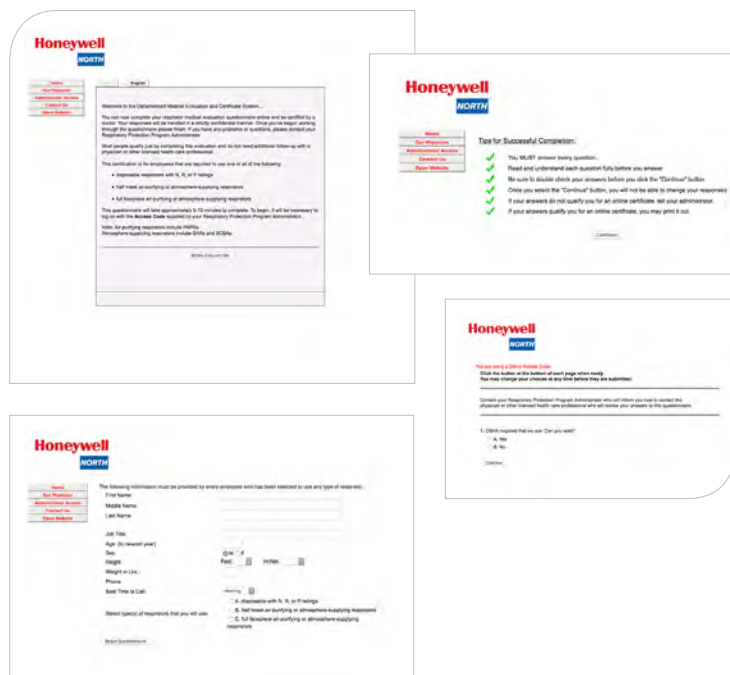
Honeywell
NORTH

Home
Our Physician
Administrator Access
Contact Us
Return Website

English

Welcome to the Datamerdent Medical Evaluation and Certificate System...

You can now complete your respirator medical evaluation questionnaire online and be certified by a doctor. Your responses will be handled in a strictly confidential manner. Once you've begun working through the questionnaire please finish. If you have any problems or questions, please contact your Respiratory Protection Program Administrator.

Most people qualify just by completing this evaluation and do not need additional follow up with a physician or other licensed health care professional.

This certification is for employees that are required to use one or all of the following:

• disposable respirators with N, R, or P ratings

• half mask air-purifying or atmosphere-supplying respirators

• full facepiece air purifying or atmosphere-supplying respirators

This questionnaire will take approximately 5-10 minutes to complete. To begin, it will be necessary to log on with the Access Code supplied by your Respiratory Protection Program Administrator.

Note: Air-purifying respirators include PAPRs
Atmosphere-supplying respirators include SARs and SCBAs

BEGIN EVALUATION

Honeywell
NORTH

Home
Our Physician
Administrator Access
Contact Us
Return Website

Tips for Successful Completion:

You MUST answer every question.
Read and understand each question fully before you answer.
Be sure to double check your answers before you click the "Continue" button.
Once you select the "Continue" button, you will not be able to change your responses.
If your answers do not qualify you for an online certificate, tell your administrator.
If your answers qualify you for an online certificate, you may print it out.

Continue

Honeywell
NORTH

You are using a Demo Access Code.
Click the button at the bottom of each page when ready.
You may change your choices at any time before they are submitted.

Contact your Respiratory Protection Program Administrator who will inform you how to contact the physician or other licensed health care professional who will review your answers to this questionnaire.

1. OSHA required that we ask: Can you read?
A. Yes
B. No

Continue

Honeywell
NORTH

Home
Our Physician
Administrator Access
Contact Us
Return Website

The following information must be provided by every employee who has been selected to use any type of respirator.

First Name:
Middle Name:
Last Name:
Job Title:
Age: (to nearest year)
Sex:
M F
Height:
Feet: Inches:
Weight in Lbs.:
Phone:
Best Time to Call:
Morning
Select type(s) of respirators that you will use:
A. disposable with N, R, or P ratings
B. half mask air-purifying or atmosphere-supplying respirators
C. full facepiece air-purifying or atmosphere-supplying respirators

Begin Questionnaire